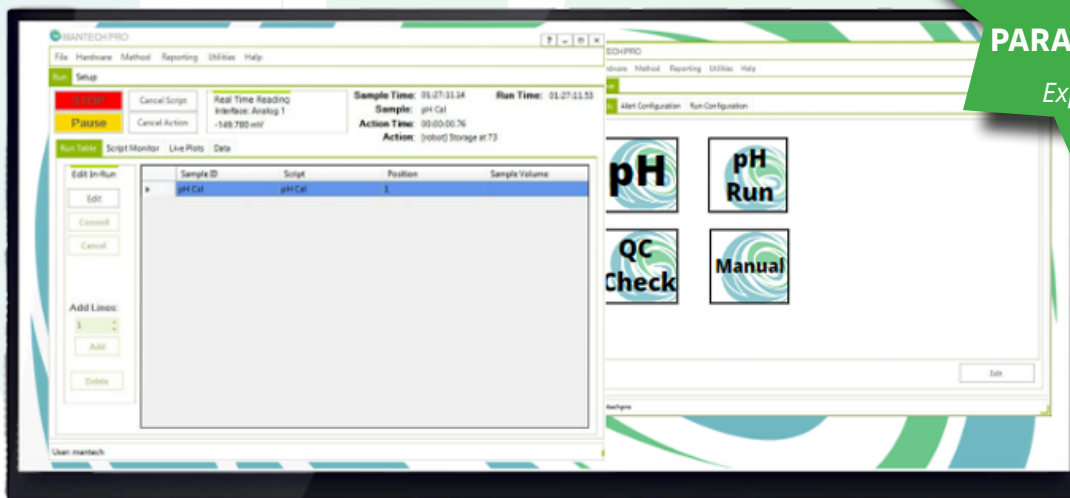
MANTECH PRO

File Hardware Method Reporting Utilities Help

Run Setup

STOP
Pause

Cancel Script
Cancel Action

Real Time Reading
Interface: Analog 1
-149.780 mV

Sample Time: 01:27:11.14
Sample: pH Cal
Action Time: 00:00:00.76
Action: [robot] Storage at 73

Run Time: 01:27:11.53

Run Table Script Monitor Live Plots Data

Edit In-Run
Edit
Commit
Cancel

Add Lines:
1
Add

Delete

| | Sample ID | Script | Position | Sample Volume |
|---|---|---|---|---|
| ▸ | pH Cal | pH Cal | 1 | |

User: mantech

ECHPRO
Hardware Method Reporting Utilities Help
Alert Configuration Run Configuration

pH
pH Run
QC Check
Manual

Edit

mantechpro

PARA
Exp